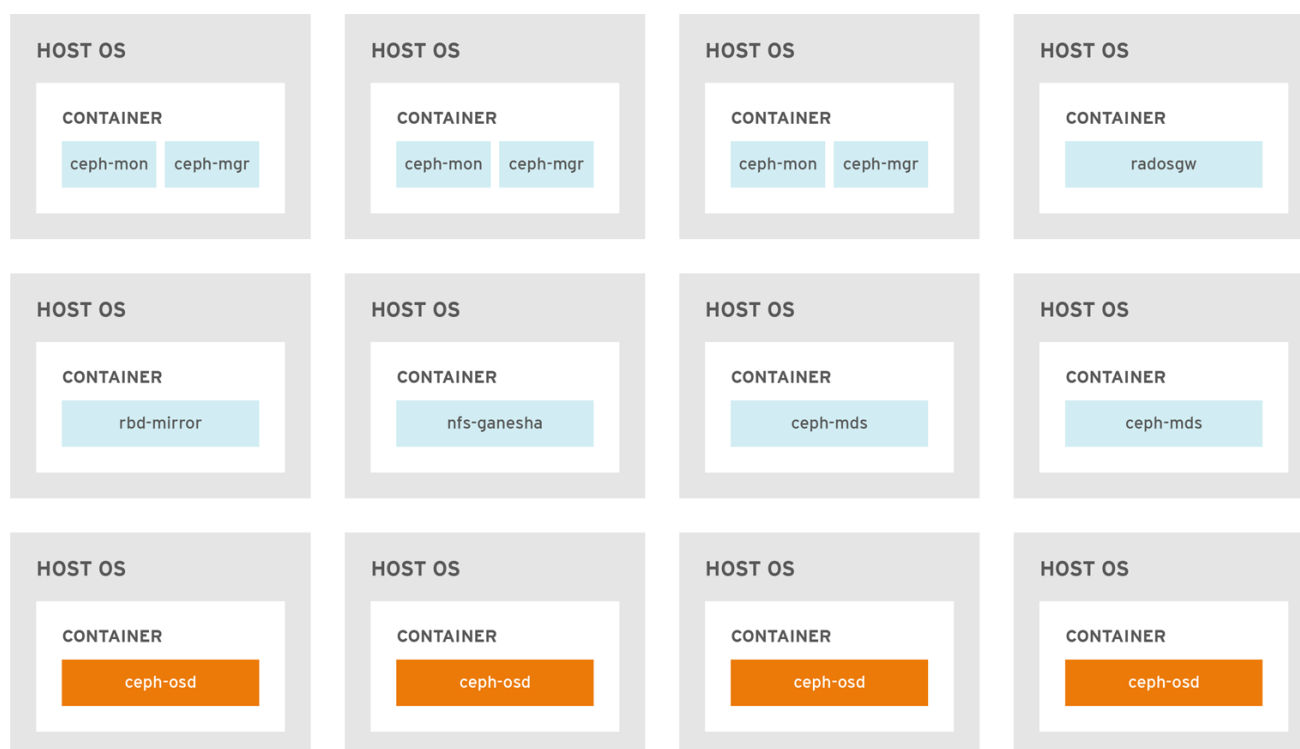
HOST OS
CONTAINER
ceph-mon ceph-mgr

HOST OS
CONTAINER
ceph-mon ceph-mgr

HOST OS
CONTAINER
ceph-mon ceph-mgr

HOST OS
CONTAINER
radosgw

HOST OS
CONTAINER
rbd-mirror

HOST OS
CONTAINER
nfs-ganesha

HOST OS
CONTAINER
ceph-mds

HOST OS
CONTAINER
ceph-mds

HOST OS
CONTAINER
ceph-osd

HOST OS
CONTAINER
ceph-osd

HOST OS
CONTAINER
ceph-osd

HOST OS
CONTAINER
ceph-osd